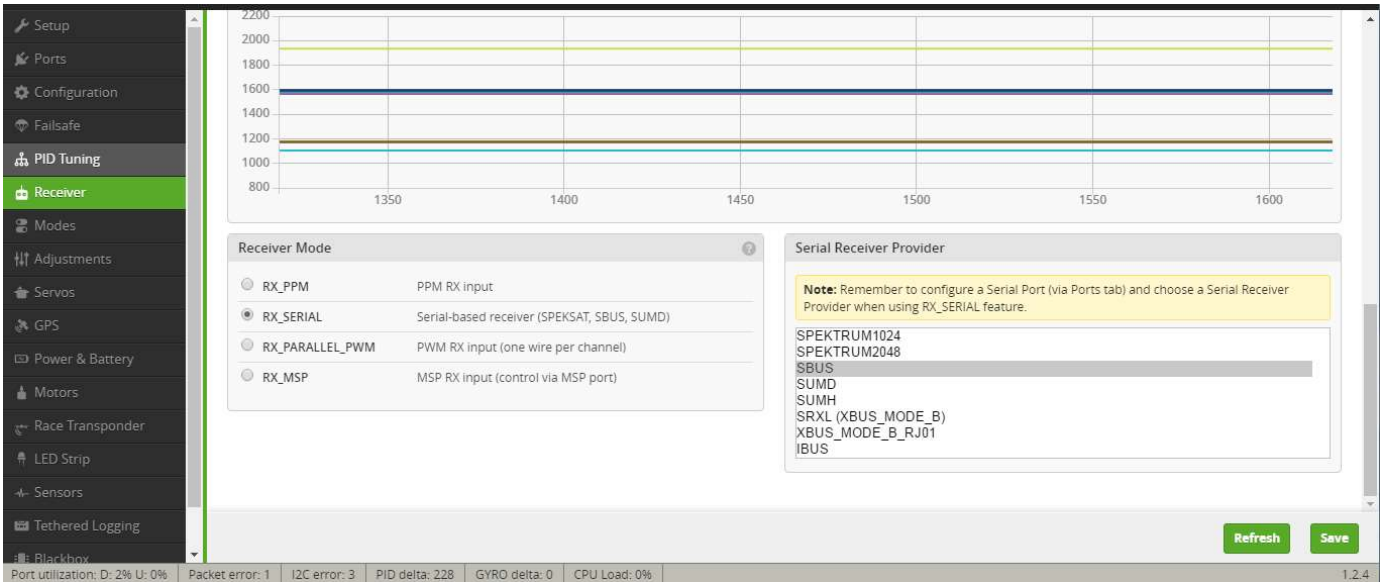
Setup
Ports
Configuration
Failsafe
PID Tuning
Receiver
Modes
Adjustments
Servos
GPS
Power & Battery
Motors
Race Transponder
LED Strip
Sensors
Tethered Logging
Blackbox

2200
2000
1800
1600
1400
1200
1000
800

1350
1400
1450
1500
1550
1600

Receiver Mode

RX_PPM PPM RX input
RX_SERIAL Serial-based receiver (SPEKSAT, SBUS, SUMD)
RX_PARALLEL_PWM PWM RX input (one wire per channel)
RX_MSP MSP RX input (control via MSP port)

Serial Receiver Provider

Note: Remember to configure a Serial Port (via Ports tab) and choose a Serial Receiver Provider when using RX_SERIAL feature.

SPEKTRUM1024
SPEKTRUM2048
SBUS
SUMD
SUMH
SRXL (XBUS_MODE_B)
XBUS_MODE_B_RJ01
IBUS

Refresh
Save

Port utilization: D: 2% U: 0% | Packet error: 1 | I2C error: 3 | PID delta: 228 | GYRO delta: 0 | CPU Load: 0% 1.2.4